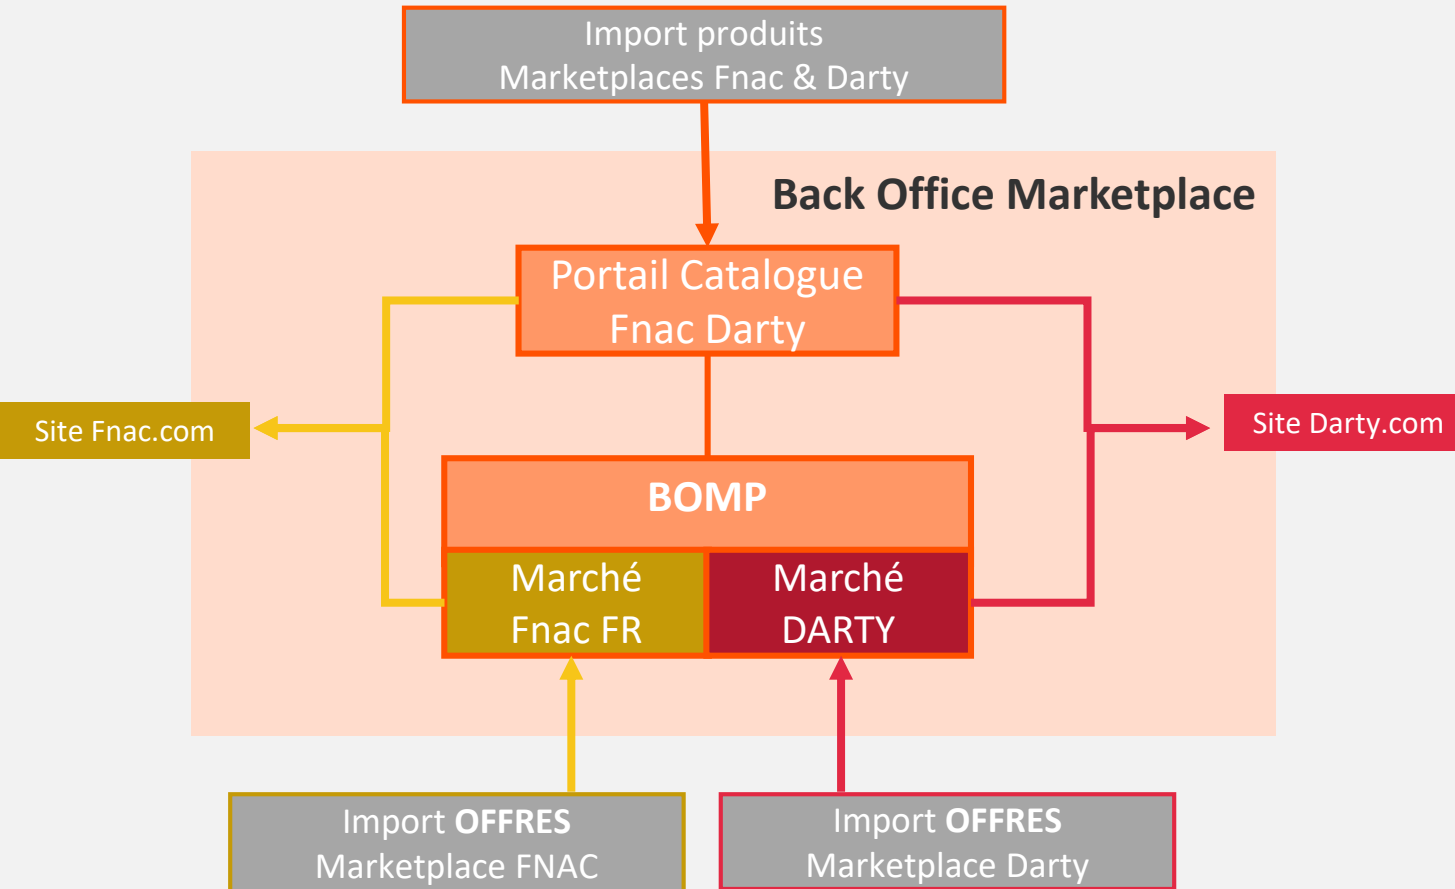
Import produits
Marketplaces Fnac & Darty

Back Office Marketplace

Portail Catalogue
Fnac Darty

Site Fnac.com

Site Darty.com

BOMP

Marché
Fnac FR

Marché
DARTY

Import OFFRES
Marketplace FNAC

Import OFFRES
Marketplace Darty